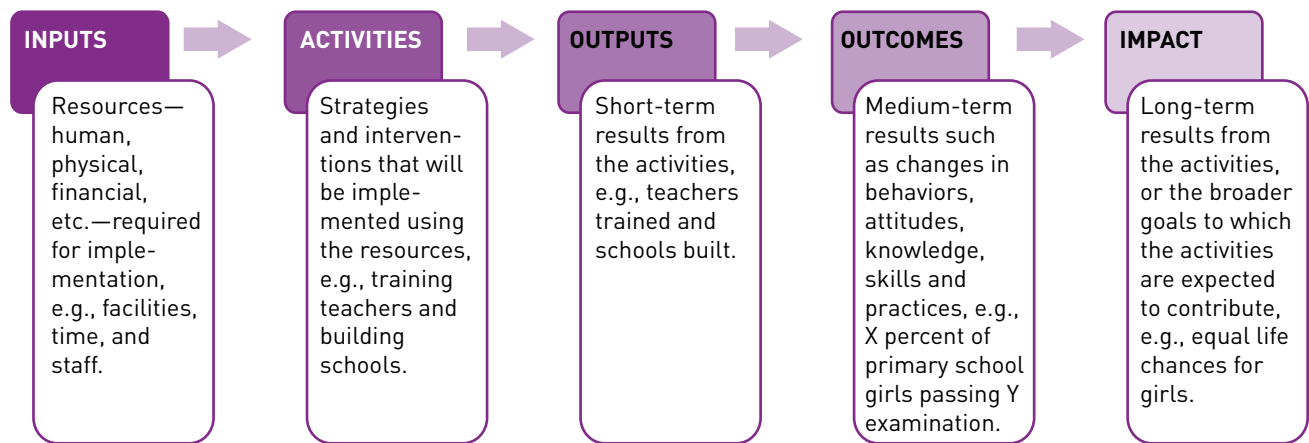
INPUTS

Resources—human, physical, financial, etc.—required for implementation, e.g., facilities, time, and staff.

ACTIVITIES

Strategies and interventions that will be implemented using the resources, e.g., training teachers and building schools.

OUTPUTS

Short-term results from the activities, e.g., teachers trained and schools built.

OUTCOMES

Medium-term results such as changes in behaviors, attitudes, knowledge, skills and practices, e.g., X percent of primary school girls passing Y examination.

IMPACT

Long-term results from the activities, or the broader goals to which the activities are expected to contribute, e.g., equal life chances for girls.